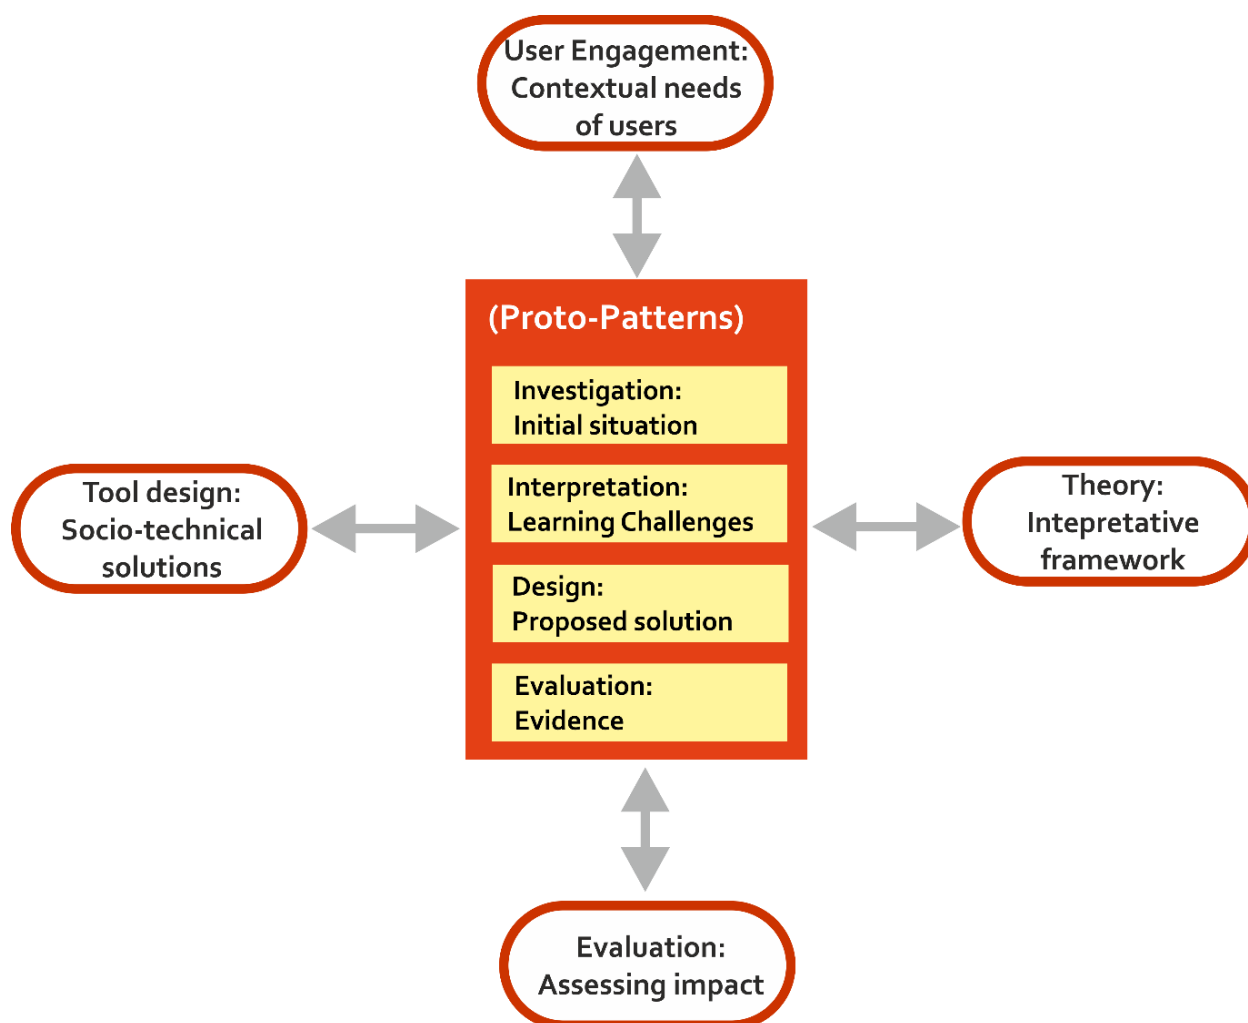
User Engagement: Contextual needs of users

(Proto-Patterns)

Investigation: Initial situation

Interpretation: Learning Challenges

Design: Proposed solution

Evaluation: Evidence

Tool design: Socio-technical solutions

Theory: Intepretative framework

Evaluation: Assessing impact